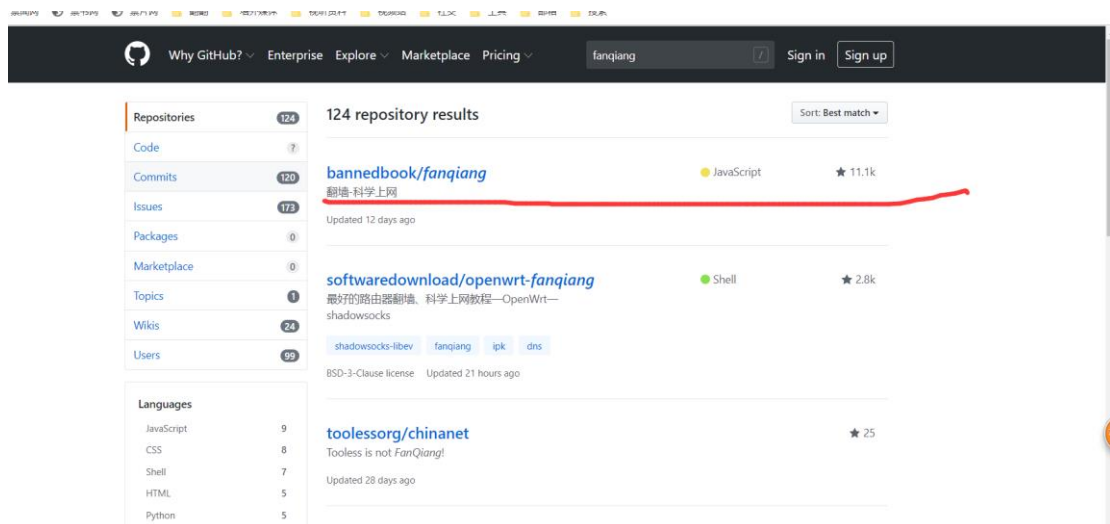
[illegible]

Why GitHub? Enterprise Explore Marketplace Pricing fanqiang / Sign in Sign up

| | |
|---|---|
| Repositories | 124 |
| Code | ? |
| Commits | 120 |
| Issues | 173 |
| Packages | 0 |
| Marketplace | 0 |
| Topics | 1 |
| Wikis | 24 |
| Users | 99 |

Languages

| | |
|---|---|
| JavaScript | 9 |
| CSS | 8 |
| Shell | 7 |
| HTML | 5 |
| Python | 5 |

124 repository results

Sort: Best match

bannedbook/fanqiang
翻墙-科学上网
Updated 12 days ago
JavaScript
11.1k

softwaredownload/openwrt-fanqiang
最好的路由器翻墙、科学上网教程—OpenWrt—shadowsocks
shadowsocks-libev fanqiang ipk dns
BSD-3-Clause license Updated 21 hours ago
Shell
2.8k

toolessorg/chinanet
Tooless is not FanQiang!
Updated 28 days ago
25